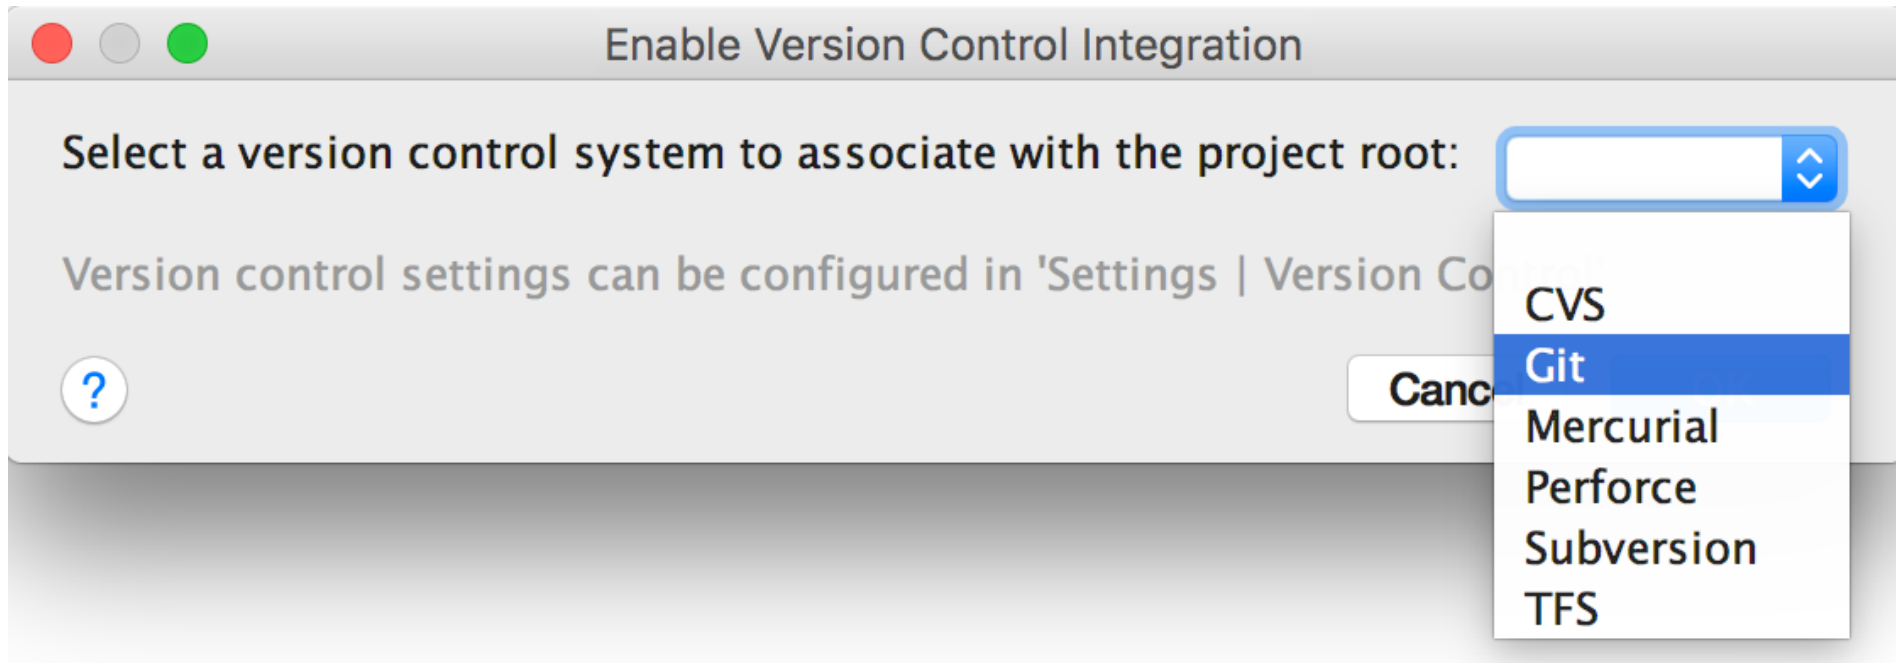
Enable Version Control Integration

Select a version control system to associate with the project root:

Version control settings can be configured in 'Settings | Version Co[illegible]

?

Canc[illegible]

CVS
Git
Mercurial
Perforce
Subversion
TFS